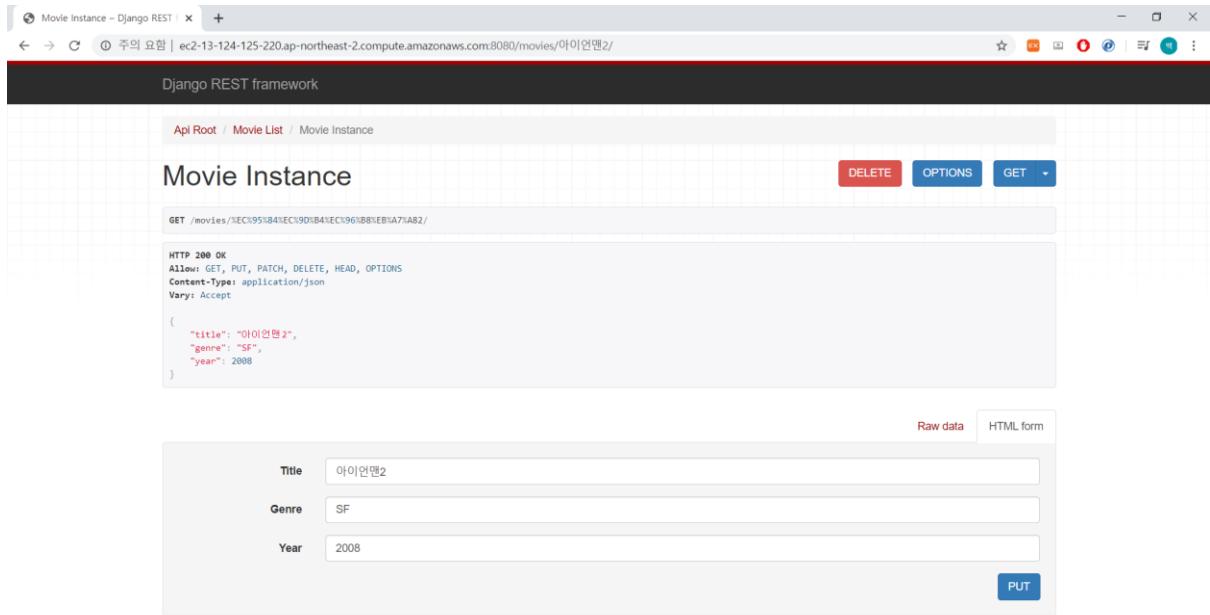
Movie Instance – Django REST | ×
+

주의 요함 | ec2-13-124-125-220.ap-northeast-2.compute.amazonaws.com:8080/movies/아이언맨2/

Django REST framework

Api Root / Movie List / Movie Instance

Movie Instance

DELETE OPTIONS GET

GET /movies/%EC%95%84%EC%9D%B4%EC%96%B8%EB%A7%A82/

HTTP 200 OK
Allow: GET, PUT, PATCH, DELETE, HEAD, OPTIONS
Content-Type: application/json
Vary: Accept

{
"title": "아이언맨2",
"genre": "SF",
"year": 2008
}

Raw data HTML form

Title 아이언맨2

Genre SF

Year 2008

PUT